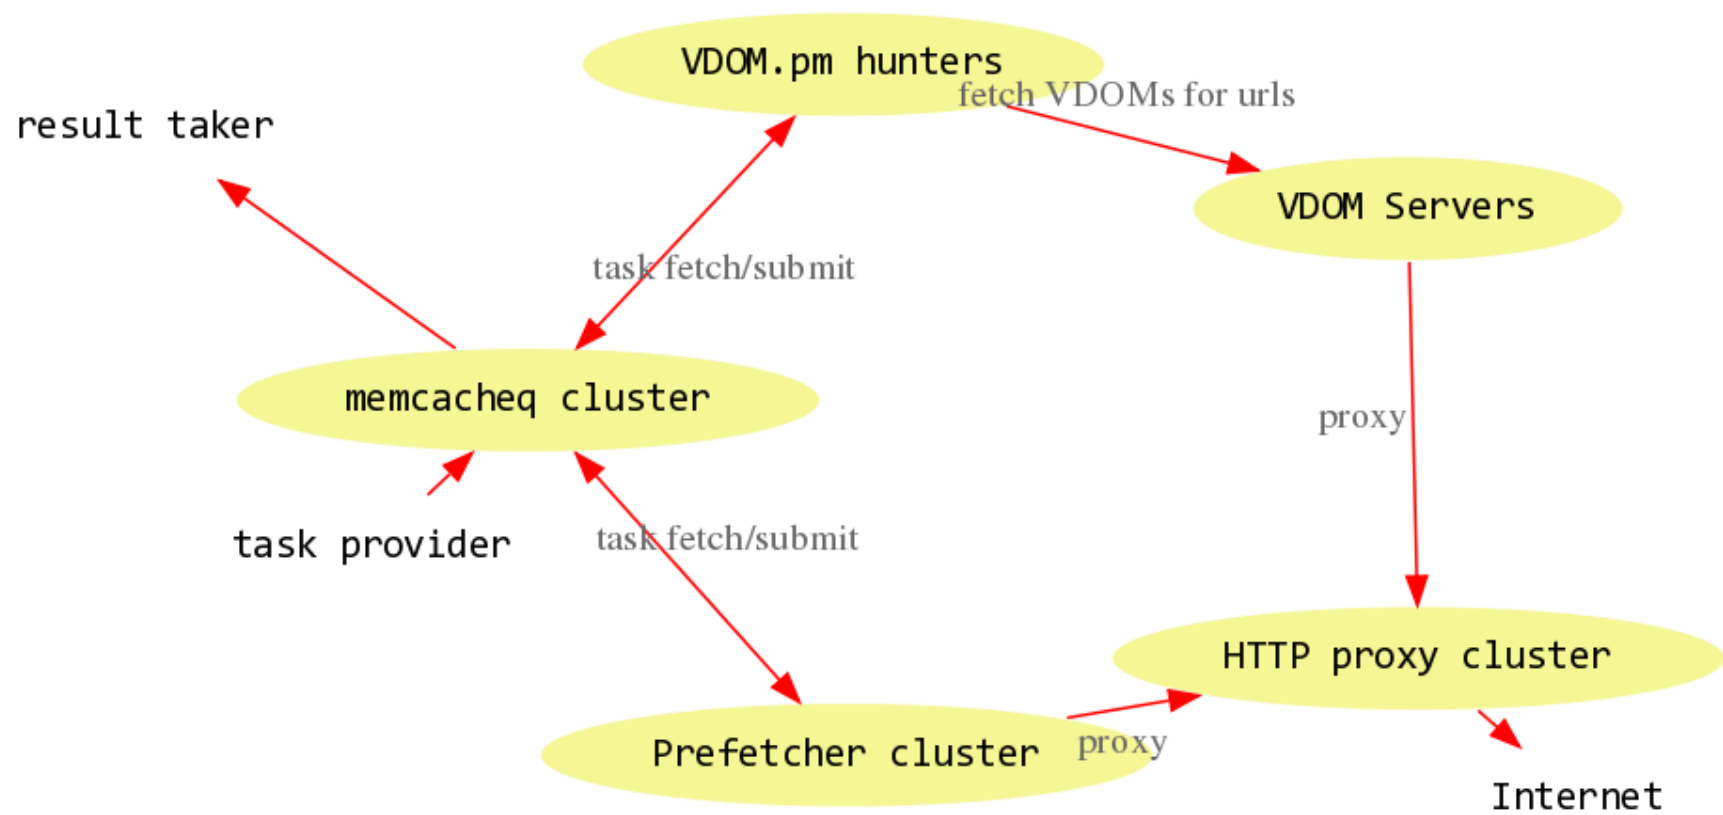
VDOM.pm hunters

fetch VDOMs for urls

result taker

VDOM Servers

task fetch/submit

memcacheq cluster

proxy

task provider

task fetch/submit

HTTP proxy cluster

Prefetcher cluster

proxy

Internet